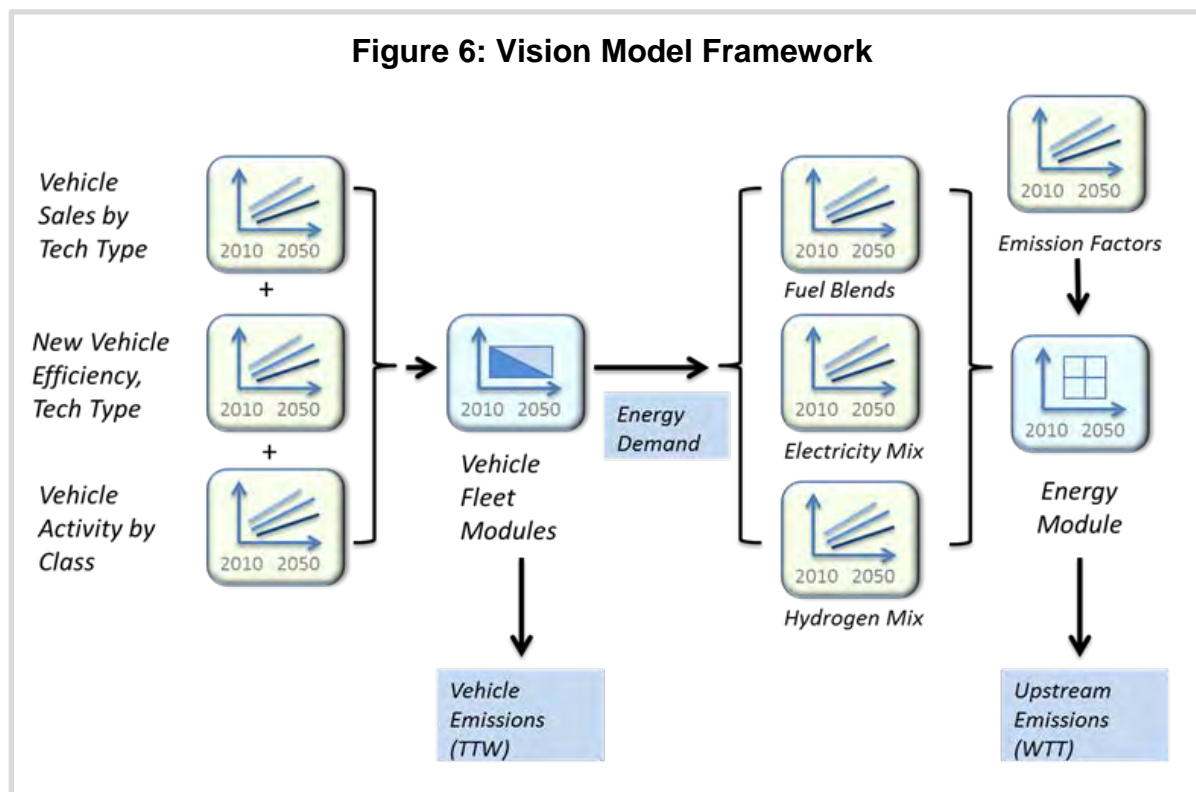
Figure 6: Vision Model Framework

Vehicle Sales by Tech Type

2010 2050

+

New Vehicle Efficiency, Tech Type

2010 2050

+

Vehicle Activity by Class

2010 2050

2010 2050

Vehicle Fleet Modules

Vehicle Emissions (TTW)

Energy Demand

2010 2050

Fuel Blends

2010 2050

Electricity Mix

2010 2050

Hydrogen Mix

2010 2050

Emission Factors

2010 2050

Energy Module

Upstream Emissions (WTT)